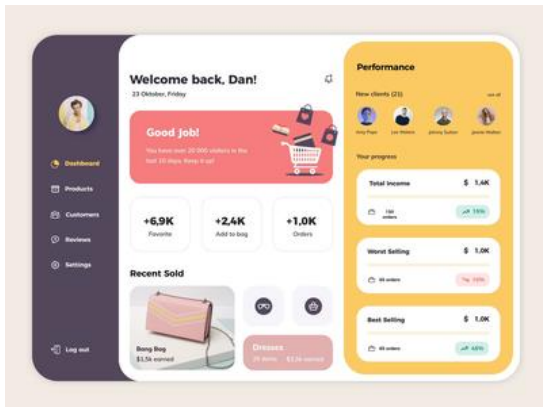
Dashboard
Products
Customers
Reviews
Settings
Log out

Welcome back, Dan!
23 Oktober, Friday

Good Job!
You have over 20 000 visitors in the last 10 days. Keep it up!

+6,9K
Favorite

+2,4K
Add to bag

+1,0K
Orders

Recent Sold

Bang Bag
$3,5k earned

Dresses
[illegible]

Performance

New clients (23)
see all
Amy Pope
Leo Waters
Johnny Sutton
Jessie Walters

Your progress

Total income
$ 1,4K
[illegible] orders
15%

Worst Selling
$ 1,0K
46 orders
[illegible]

Best Selling
$ 1,0K
46 orders
45%